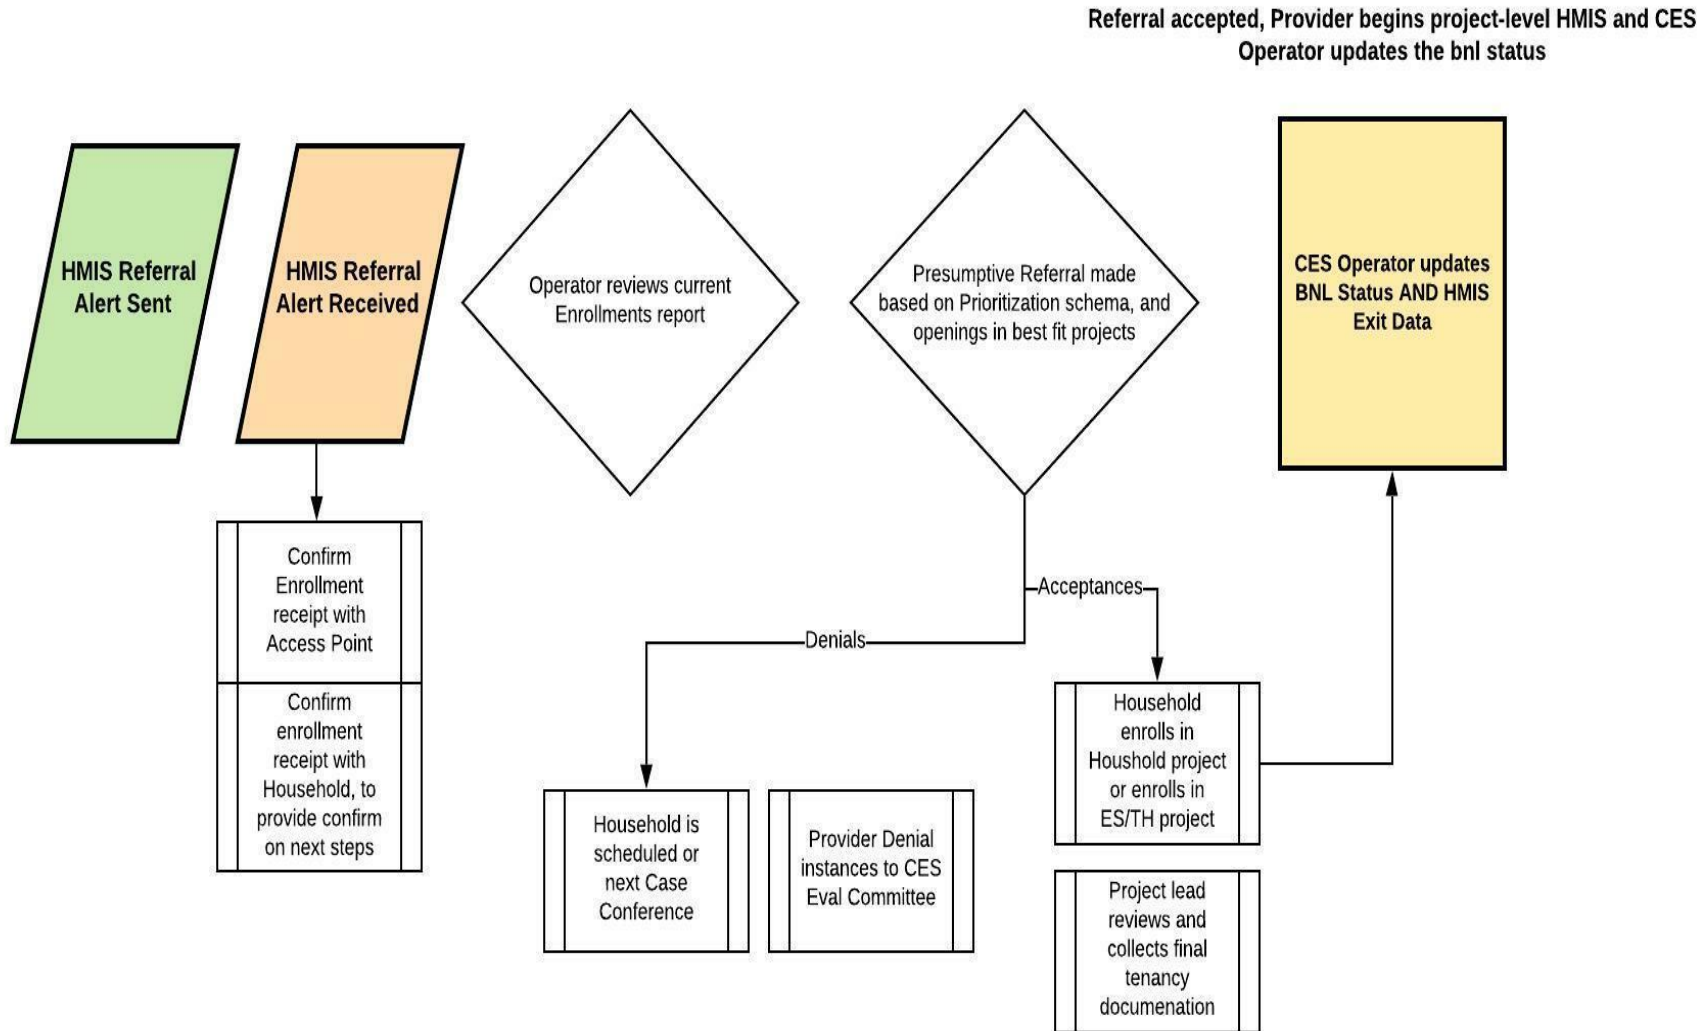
Referral accepted, Provider begins project-level HMIS and CES Operator updates the bnl status

HMIS Referral Alert Sent

HMIS Referral Alert Received

Operator reviews current Enrollments report

Presumptive Referral made based on Prioritization schema, and openings in best fit projects

CES Operator updates BNL Status AND HMIS Exit Data

Confirm Enrollment receipt with Access Point

Confirm enrollment receipt with Household, to provide confirm on next steps

Acceptances

Denials

Household enrolls in Houshold project or enrolls in ES/TH project

Household is scheduled or next Case Conference

Provider Denial instances to CES Eval Committee

Project lead reviews and collects final tenancy documenation